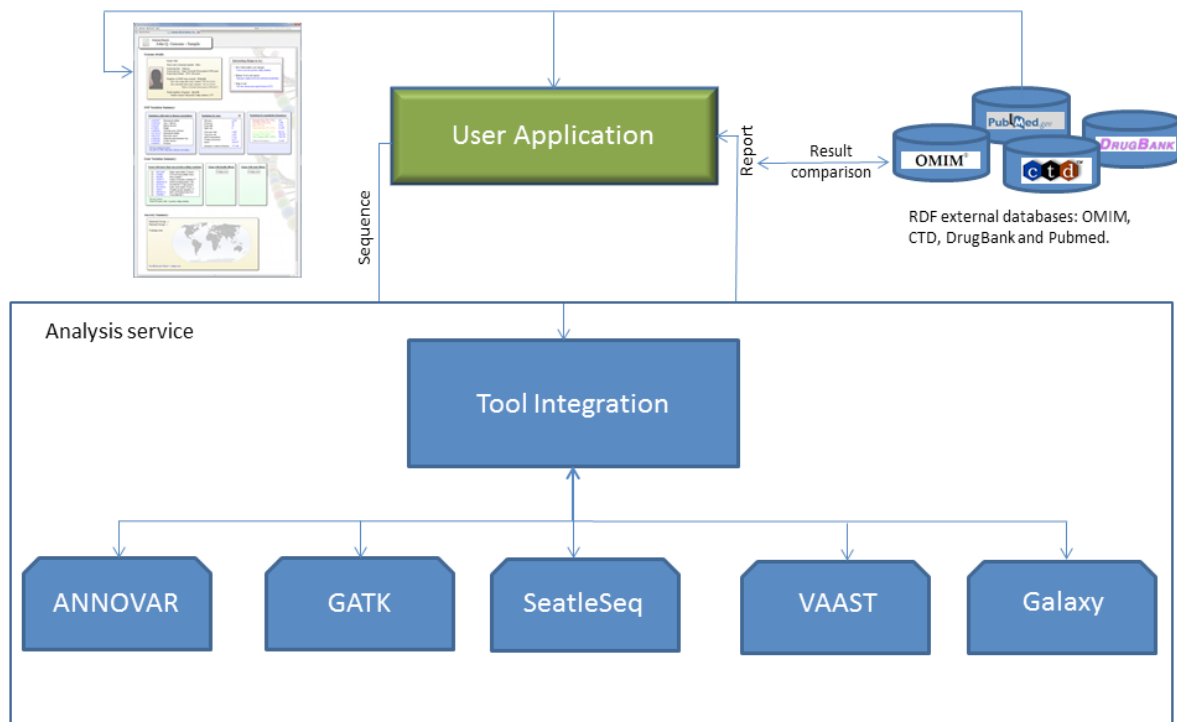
User Application

Sequence

Report

Result comparison

OMIM

PubMed.gov

ctd

DRUGBANK

RDF external databases: OMIM, CTD, DrugBank and Pubmed.

Analysis service

Tool Integration

ANNOVAR

GATK

SeatleSeq

VAAST

Galaxy